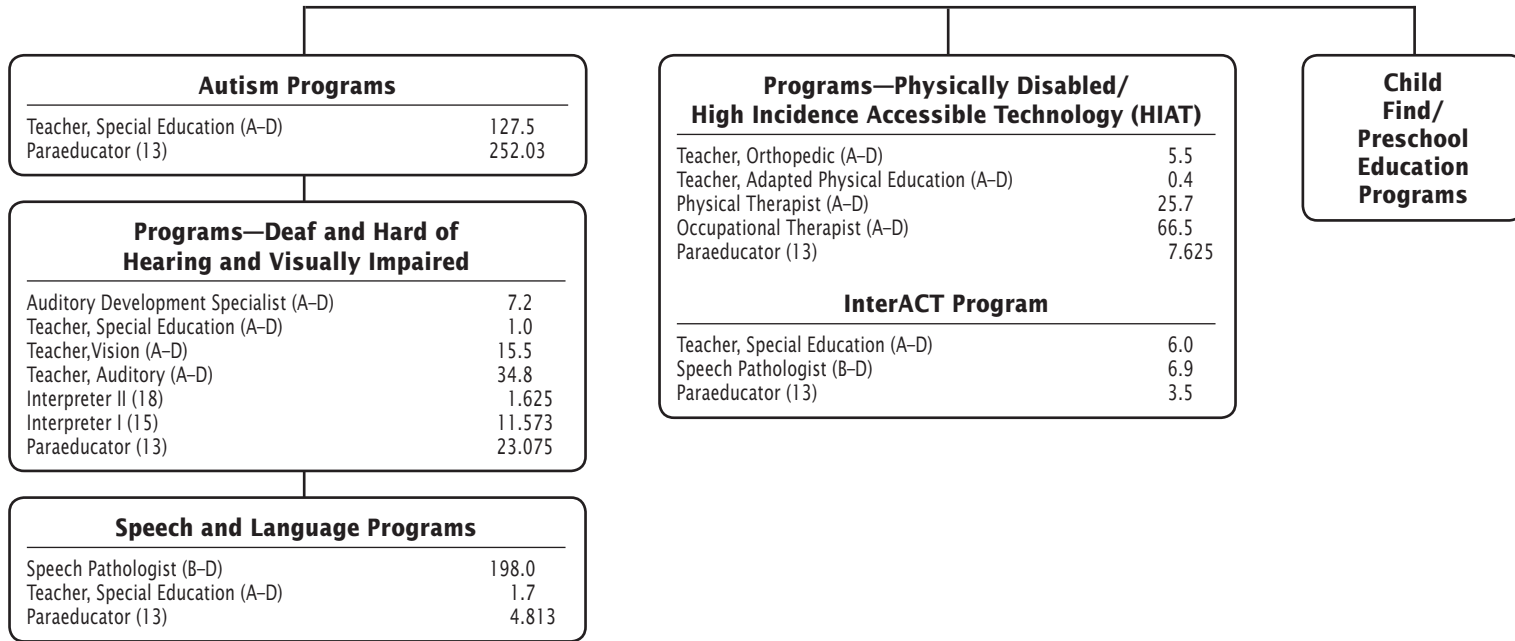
**Autism Programs**

| | |
|---|---|
| Teacher, Special Education (A–D) | 127.5 |
| Paraeducator (13) | 252.03 |

**Programs—Deaf and Hard of Hearing and Visually Impaired**

| | |
|---|---|
| Auditory Development Specialist (A–D) | 7.2 |
| Teacher, Special Education (A–D) | 1.0 |
| Teacher,Vision (A–D) | 15.5 |
| Teacher, Auditory (A–D) | 34.8 |
| Interpreter II (18) | 1.625 |
| Interpreter I (15) | 11.573 |
| Paraeducator (13) | 23.075 |

**Speech and Language Programs**

| | |
|---|---|
| Speech Pathologist (B–D) | 198.0 |
| Teacher, Special Education (A–D) | 1.7 |
| Paraeducator (13) | 4.813 |

**Programs—Physically Disabled/ High Incidence Accessible Technology (HIAT)**

| | |
|---|---|
| Teacher, Orthopedic (A–D) | 5.5 |
| Teacher, Adapted Physical Education (A–D) | 0.4 |
| Physical Therapist (A–D) | 25.7 |
| Occupational Therapist (A–D) | 66.5 |
| Paraeducator (13) | 7.625 |

**InterACT Program**

| | |
|---|---|
| Teacher, Special Education (A–D) | 6.0 |
| Speech Pathologist (B–D) | 6.9 |
| Paraeducator (13) | 3.5 |

**Child Find/ Preschool Education Programs**